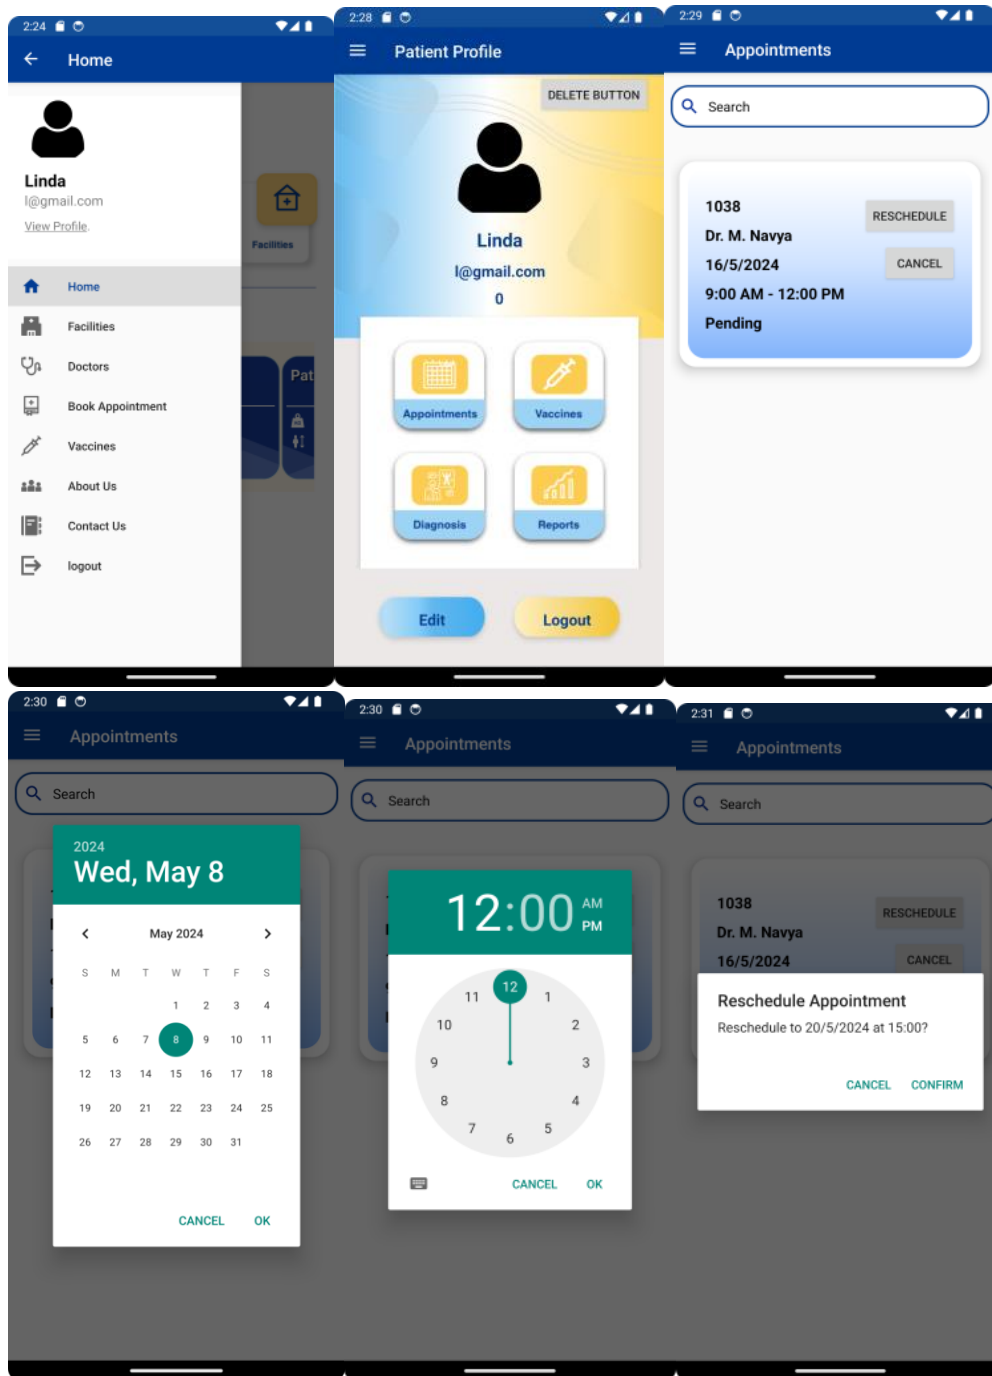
2:24

Home

Linda
l@gmail.com
View Profile

Facilities

Pat

Home
Facilities
Doctors
Book Appointment
Vaccines
About Us
Contact Us
logout

2:28

Patient Profile

DELETE BUTTON

Linda
l@gmail.com
0

Appointments
Vaccines
Diagnosis
Reports

Edit
Logout

2:29

Appointments

Search

1038
Dr. M. Navya
16/5/2024
9:00 AM - 12:00 PM
Pending

RESCHEDULE
CANCEL

2:30

Appointments

Search

2024
Wed, May 8

May 2024

| S | M | T | W | T | F | S |
|---|---|---|---|---|---|---|
| | | | 1 | 2 | 3 | 4 |
| 5 | 6 | 7 | 8 | 9 | 10 | 11 |
| 12 | 13 | 14 | 15 | 16 | 17 | 18 |
| 19 | 20 | 21 | 22 | 23 | 24 | 25 |
| 26 | 27 | 28 | 29 | 30 | 31 | |

CANCEL OK

2:30

Appointments

Search

12:00 AM PM

12 1 2 3 4 5 6 7 8 9 10 11

CANCEL OK

2:31

Appointments

Search

1038
Dr. M. Navya
16/5/2024

RESCHEDULE
CANCEL

Reschedule Appointment
Reschedule to 20/5/2024 at 15:00?

CANCEL CONFIRM